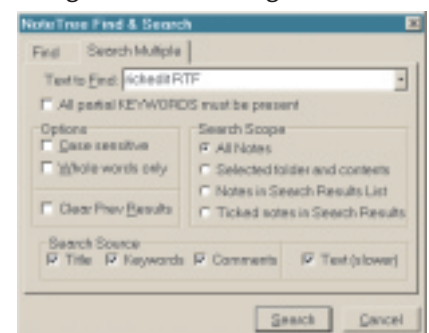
NoteTree Find & Search

Find | Search Multiple

Text to Find: rickedit RTF

All partial KEYWORDS must be present

Options
Case sensitive
Whole words only
Clear Prev Results

Search Scope
All Notes
Selected folder and contents
Notes in Search Results List
Ticked notes in Search Results

Search Source
Title
Keywords
Comments
Text (slower)

Search
Cancel